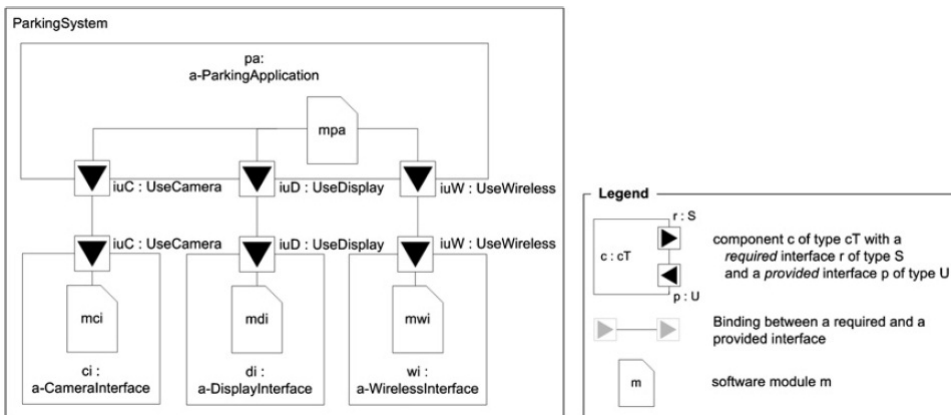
ParkingSystem

pa:
a-ParkingApplication

mpa

iuC : UseCamera

iuD : UseDisplay

iuW : UseWireless

iuC : UseCamera

iuD : UseDisplay

iuW : UseWireless

mci

mdi

mwi

ci :
a-CameraInterface

di :
a-DisplayInterface

wi :
a-WirelessInterface

Legend

r : S

c : cT

p : U

component c of type cT with a *required* interface r of type S and a *provided* interface p of type U

Binding between a required and a provided interface

m

software module m